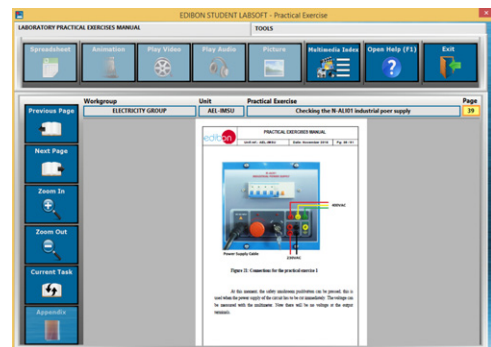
EDIBON STUDENT LABSOFT - Practical Exercise

LABORATORY PRACTICAL EXERCISES MANUAL

TOOLS

Spreadsheet

Animation

Play Video

Play Audio

Picture

Multimedia Index

Open Help (F1)

Exit

Previous Page

Next Page

Zoom In

Zoom Out

Current Task

Appendix

Workgroup

ELECTRICITY GROUP

Unit

AEL-IMSU

Practical Exercise

Checking the N-ALI01 industrial poer supply

Page

39

edibon

PRACTICAL EXERCISES MANUAL

Unit ref.: AEL-IMSU

Date: November 2015

Pg. 39 / 61

400VAC

Power Supply Cable

230VAC

Figure 21: Connections for the practical exercise 1

At this moment, the safety mushroom pushbutton can be proved, this is used when the power supply of the circuit has to be cut immediately. The voltage can be measured with the multimeter. Now there will be no voltage in the output terminals.